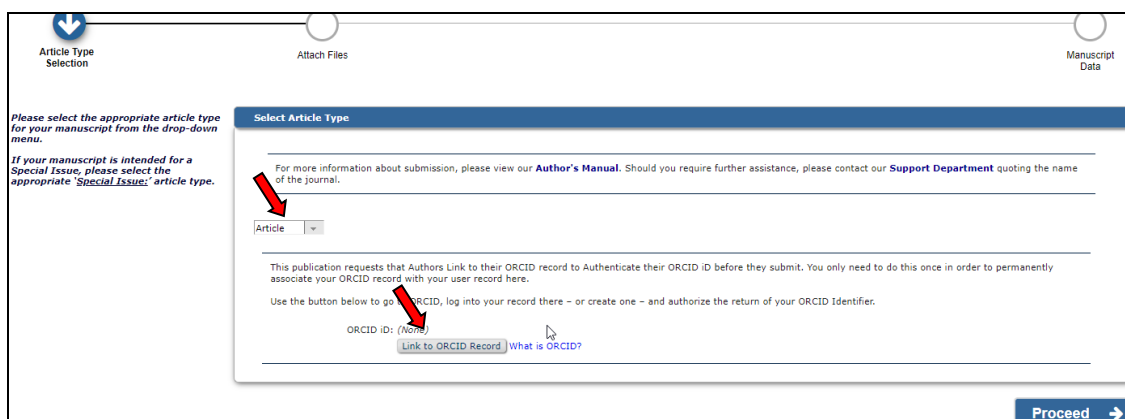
Article Type Selection

Attach Files

Manuscript Data

Please select the appropriate article type for your manuscript from the drop-down menu.

If your manuscript is intended for a Special Issue, please select the appropriate 'Special Issue:' article type.

Select Article Type

For more information about submission, please view our Author's Manual. Should you require further assistance, please contact our Support Department quoting the name of the journal.

Article

This publication requests that Authors Link to their ORCID record to Authenticate their ORCID iD before they submit. You only need to do this once in order to permanently associate your ORCID record with your user record here.

Use the button below to go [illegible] ORCID, log into your record there – or create one – and authorize the return of your ORCID Identifier.

ORCID iD: (None)

Link to ORCID Record What is ORCID?

Proceed